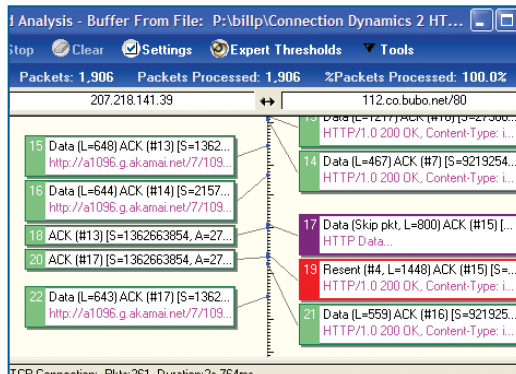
d Analysis - Buffer From File: P:\billp\Connection Dynamics 2 HT...

Stop Clear Settings Expert Thresholds Tools

Packets: 1,906 Packets Processed: 1,906 %Packets Processed: 100.0%

207.218.141.39 ↔ 112.co.bubo.net/80

13 Data (L=1217) ACK (#10) [S=27308...
HTTP/1.0 200 OK, Content-Type: i...

15 Data (L=648) ACK (#13) [S=1362...
http://a1096.g.akamai.net/7/109...

14 Data (L=467) ACK (#7) [S=9219254...
HTTP/1.0 200 OK, Content-Type: i...

16 Data (L=644) ACK (#14) [S=2157...
http://a1096.g.akamai.net/7/109...

17 Data (Skip pkt, L=800) ACK (#15) [...
HTTP Data...

18 ACK (#13) [S=1362663854, A=27...

20 ACK (#17) [S=1362663854, A=27...

19 Resent (#4, L=1448) ACK (#15) [S=...
HTTP/1.0 200 OK, Content-Type: i...

22 Data (L=643) ACK (#17) [S=1362...
http://a1096.g.akamai.net/7/109...

21 Data (L=559) ACK (#16) [S=921925...
HTTP/1.0 200 OK, Content-Type: i...

TCP Connection: Pkts: 261, Duration: 2s 764ms